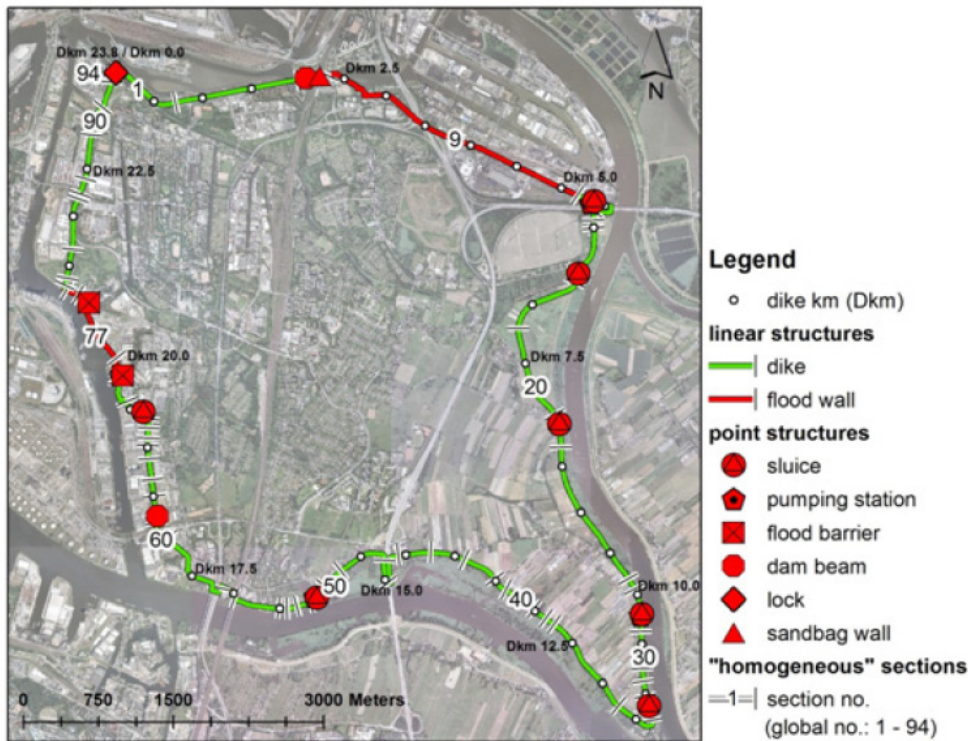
N

Dkm 23.8 / Dkm 0.0

94

1

Dkm 2.5

9

90

Dkm 22.5

Dkm 5.0

77

Dkm 20.0

Dkm 7.5

20

60

Dkm 17.5

50

Dkm 15.0

40

Dkm 12.5

Dkm 10.0

30

0 750 1500 3000 Meters

Legend

dike km (Dkm)

linear structures

dike

flood wall

point structures

sluice

pumping station

flood barrier

dam beam

lock

sandbag wall

"homogeneous" sections

1 section no. (global no.: 1 - 94)